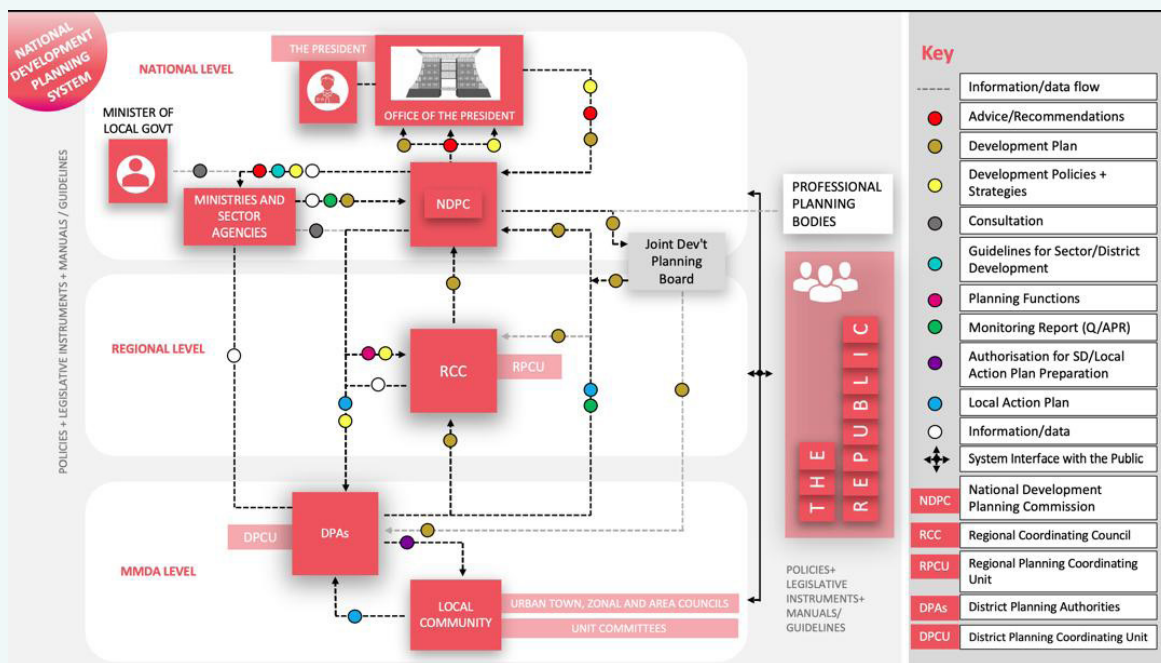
NATIONAL DEVELOPMENT PLANNING SYSTEM

NATIONAL LEVEL

THE PRESIDENT

OFFICE OF THE PRESIDENT

MINISTER OF LOCAL GOVT

MINISTRIES AND SECTOR AGENCIES

NDPC

PROFESSIONAL PLANNING BODIES

Joint Dev't Planning Board

POLICIES + LEGISLATIVE INSTRUMENTS + MANUALS / GUIDELINES

REGIONAL LEVEL

RCC

RPCU

THE REPUBLIC

MMDA LEVEL

DPCU

DPAs

LOCAL COMMUNITY

URBAN TOWN, ZONAL AND AREA COUNCILS

UNIT COMMITTEES

POLICIES+ LEGISLATIVE INSTRUMENTS+ MANUALS/ GUIDELINES

Key

| | |
|---|---|
| ---- | Information/data flow |
| | Advice/Recommendations |
| | Development Plan |
| | Development Policies + Strategies |
| | Consultation |
| | Guidelines for Sector/District Development |
| | Planning Functions |
| | Monitoring Report (Q/APR) |
| | Authorisation for SD/Local Action Plan Preparation |
| | Local Action Plan |
| | Information/data |
| | System Interface with the Public |
| NDPC | National Development Planning Commission |
| RCC | Regional Coordinating Council |
| RPCU | Regional Planning Coordinating Unit |
| DPAs | District Planning Authorities |
| DPCU | District Planning Coordinating Unit |